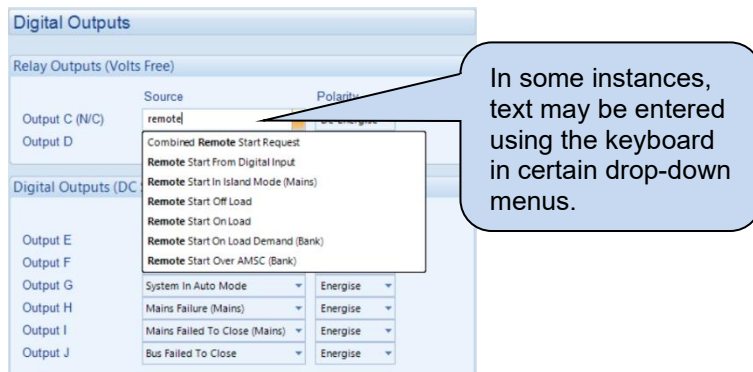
Digital Outputs

Relay Outputs (Volts Free)

Source

Polarity

Output C (N/C)

remote

De-Energise

Output D

Combined Remote Start Request

Remote Start From Digital Input

Remote Start In Island Mode (Mains)

Remote Start Off Load

Remote Start On Load

Remote Start On Load Demand (Bank)

Remote Start Over AMSC (Bank)

Digital Outputs (DC

Output E

Output F

Output G

System In Auto Mode

Energise

Output H

Mains Failure (Mains)

Energise

Output I

Mains Failed To Close (Mains)

Energise

Output J

Bus Failed To Close

Energise

In some instances, text may be entered using the keyboard in certain drop-down menus.